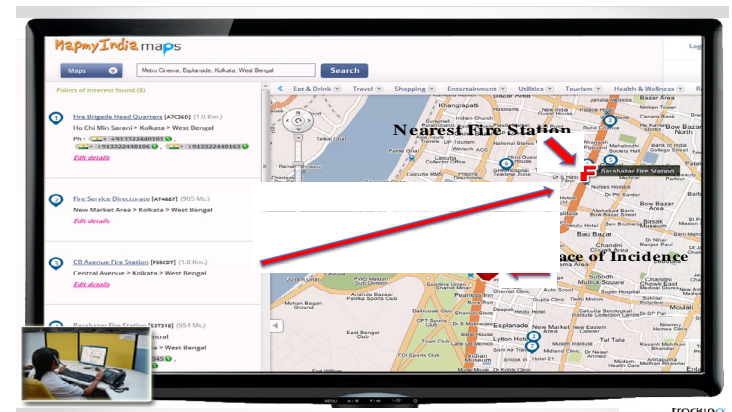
MapmyIndia maps

Mapmy

Maps

Metro Cinema, Esplanade, Kolkata, West Bengal

Search

Points of Interest found (8)

Eat & Drink | Travel | Shopping | Entertainment | Utilities | Tourism | Health & Wellness

1 Fire Brigade Head Quarters [A7C26D] (1.0 Km.)
Ho Chi Min Sarani > Kolkata > West Bengal
Ph : +913322440101
+913322448186 +913322440163
Edit details

2 Fire Service Directorate [AT4687] (905 M.)
New Market Area > Kolkata > West Bengal
Edit details

3 CR Avenue Fire Station [F55CDT] (1.0 Km.)
Central Avenue > Kolkata > West Bengal
Edit details

Barabazar Fire Station [T3T34] (954 M.)

Nearest Fire Station

Barabazar Fire Station

Place of Incidence

Khangrapati
Bazar Area
Bow Bazar
Bank of India
Nurses Hostel
Bau Bazar
Basak
Esplanade
New Market
Lytton Hotel
Mohan Bagan
Midland Clinic

MENU